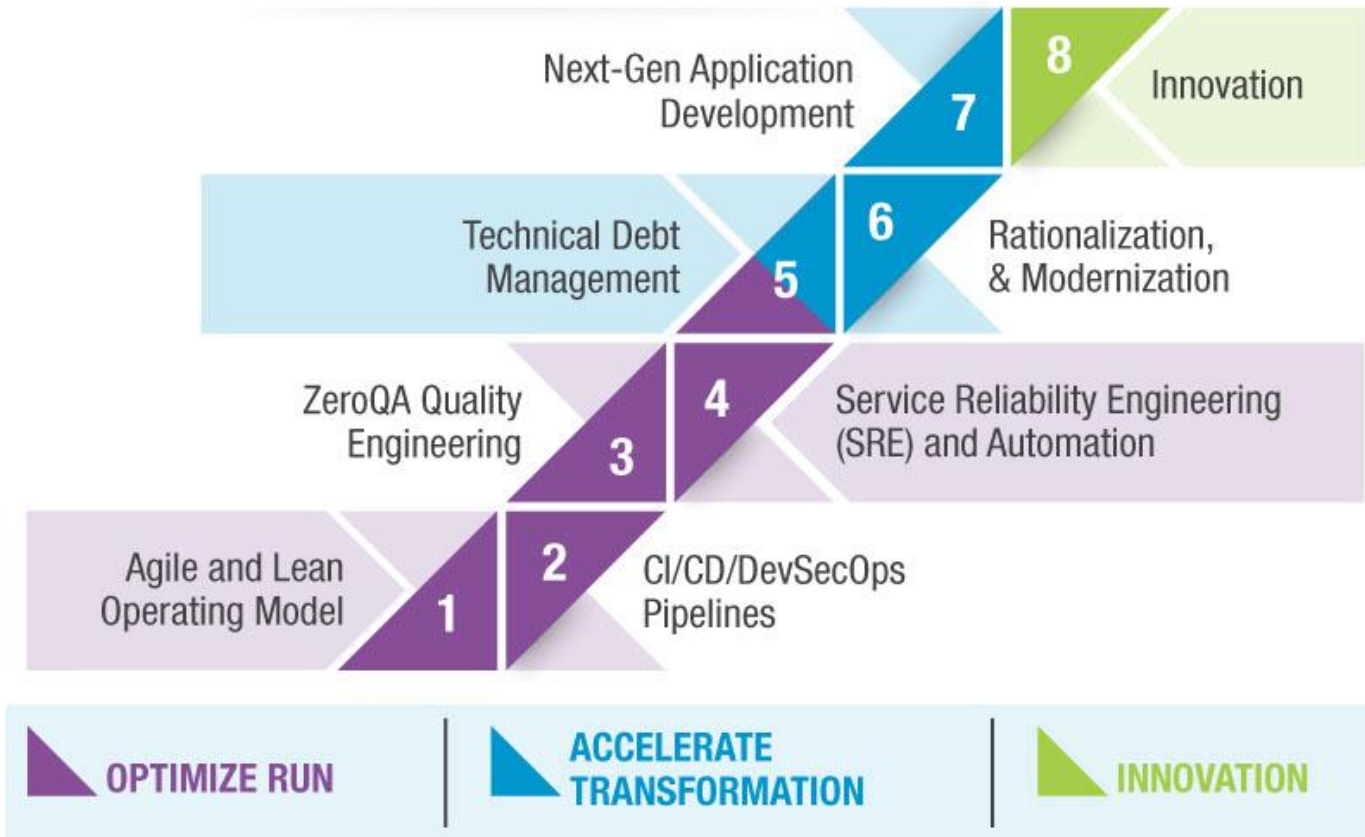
Next-Gen Application Development

7

8

Innovation

Technical Debt Management

5

6

Rationalization, & Modernization

ZeroQA Quality Engineering

3

4

Service Reliability Engineering (SRE) and Automation

Agile and Lean Operating Model

1

2

CI/CD/DevSecOps Pipelines

OPTIMIZE RUN

ACCELERATE TRANSFORMATION

INNOVATION